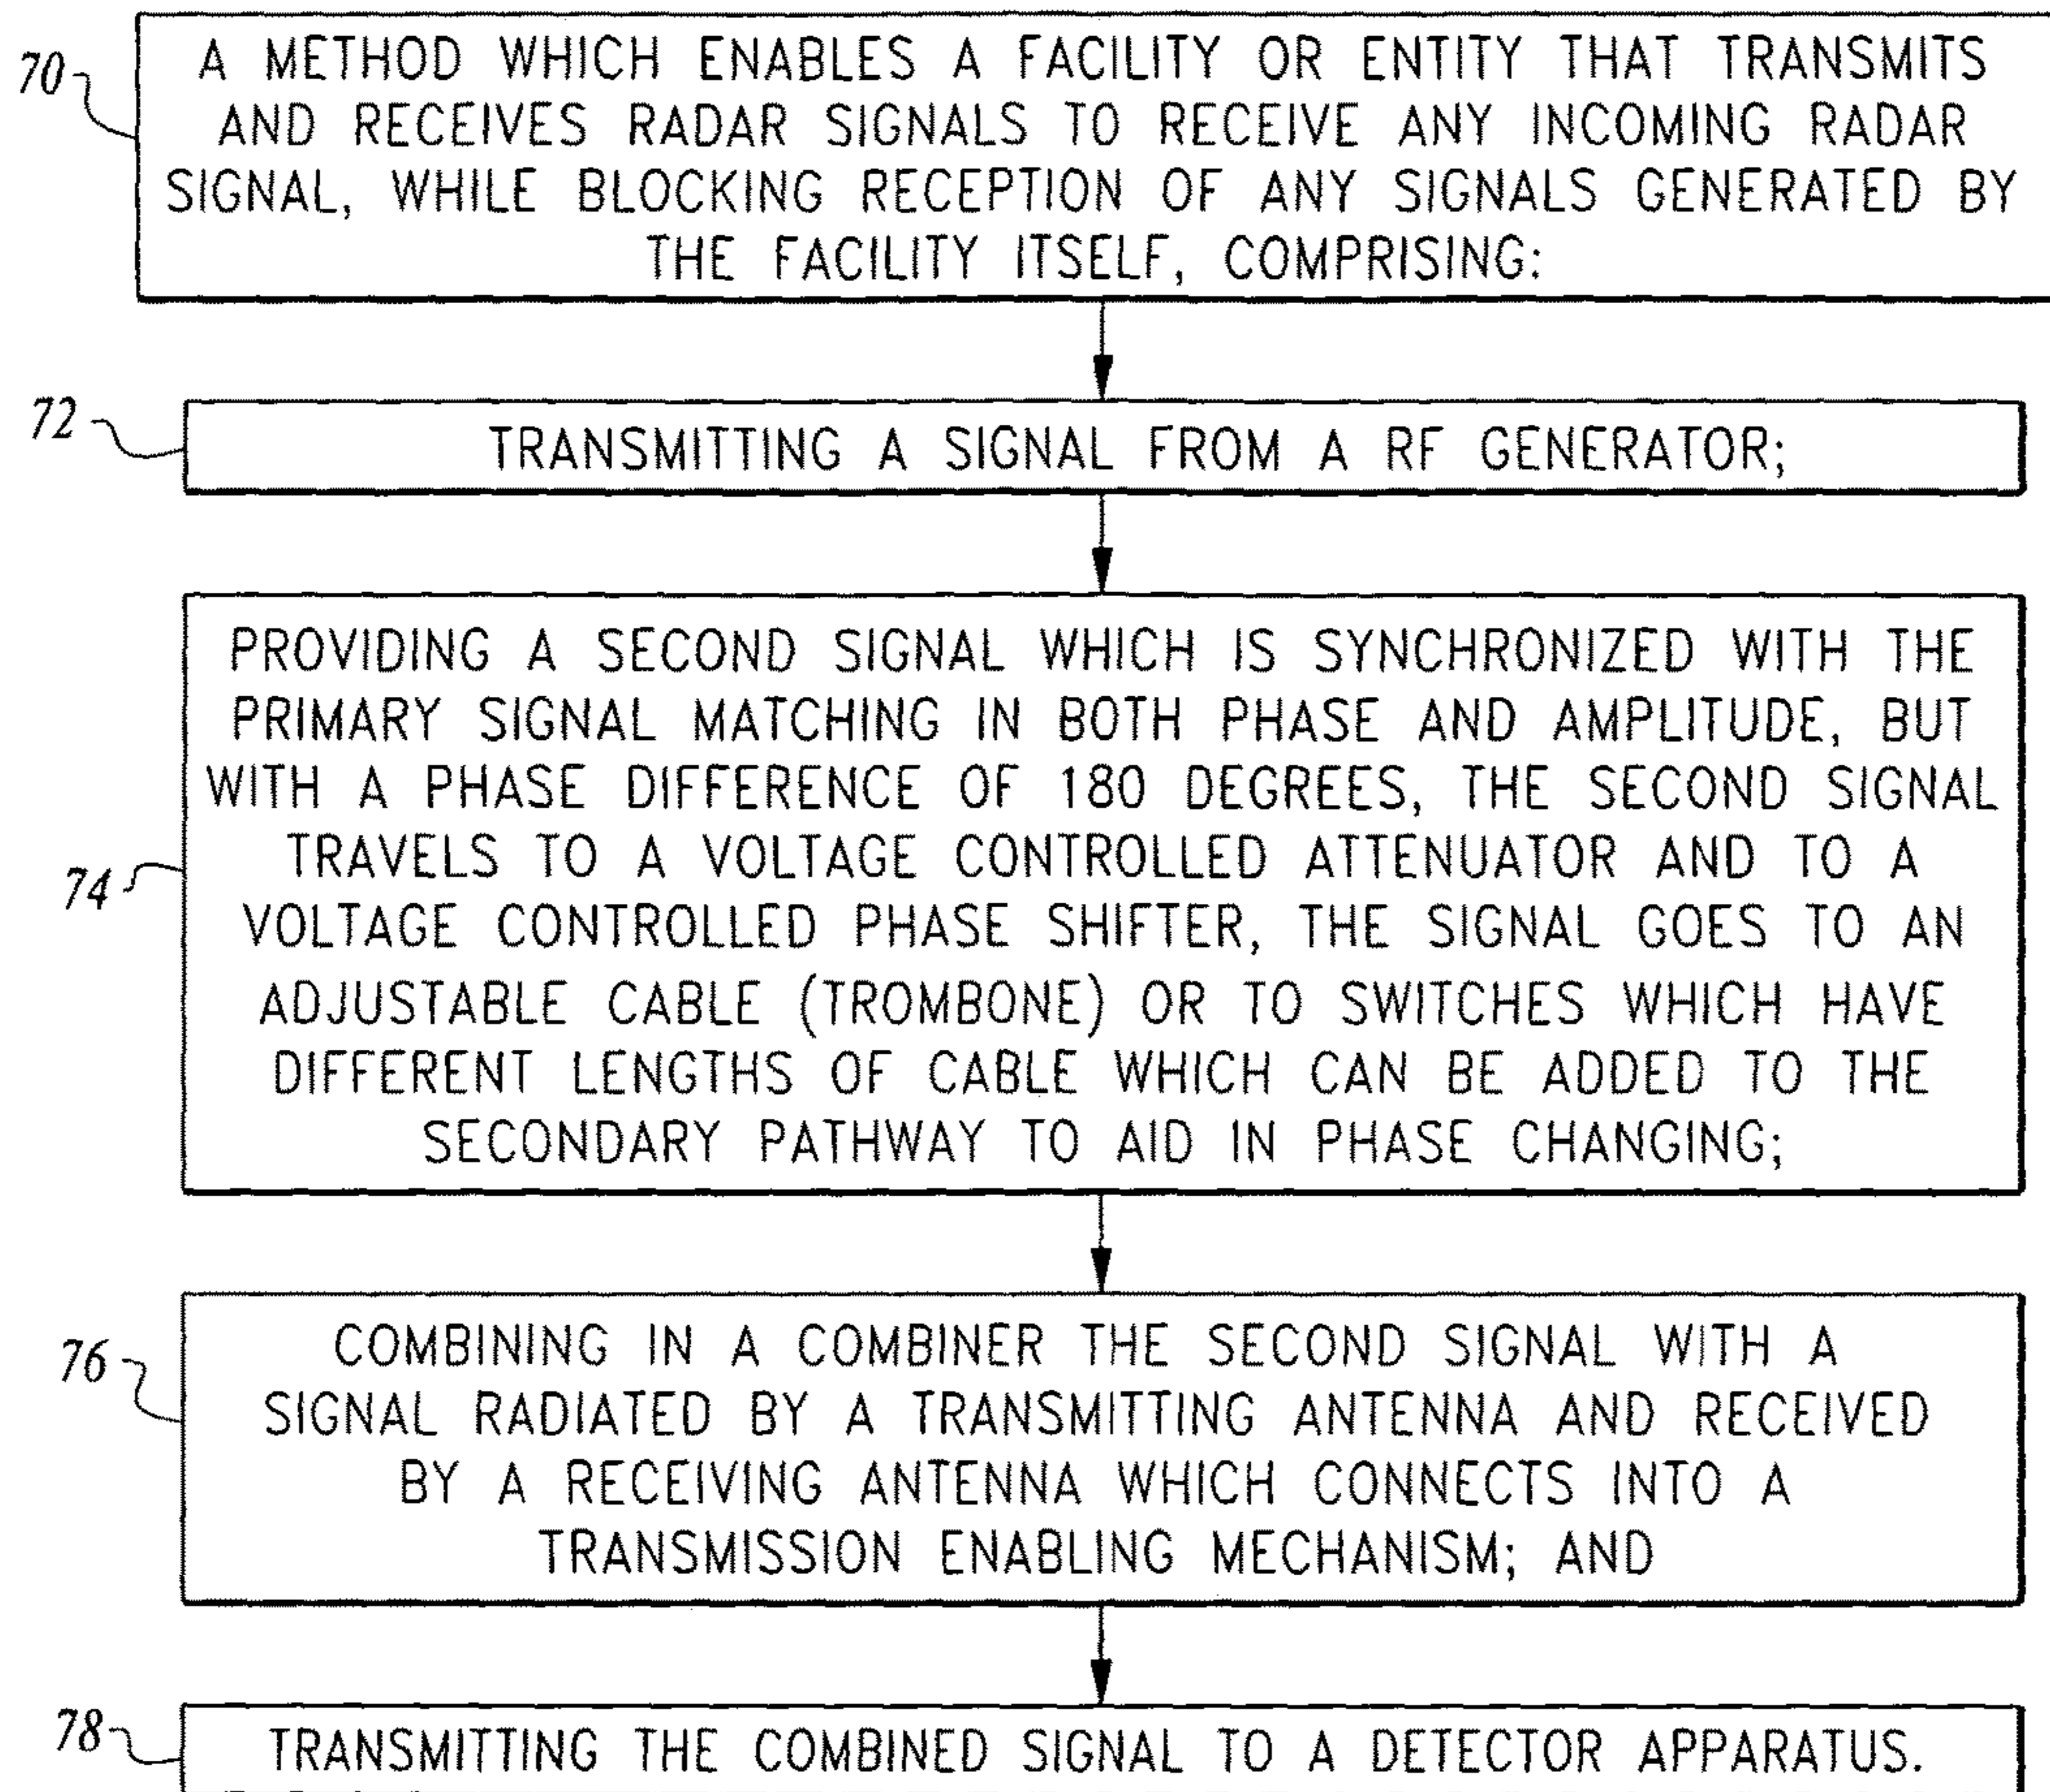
70

A METHOD WHICH ENABLES A FACILITY OR ENTITY THAT TRANSMITS AND RECEIVES RADAR SIGNALS TO RECEIVE ANY INCOMING RADAR SIGNAL, WHILE BLOCKING RECEPTION OF ANY SIGNALS GENERATED BY THE FACILITY ITSELF, COMPRISING:

72

TRANSMITTING A SIGNAL FROM A RF GENERATOR;

74

PROVIDING A SECOND SIGNAL WHICH IS SYNCHRONIZED WITH THE PRIMARY SIGNAL MATCHING IN BOTH PHASE AND AMPLITUDE, BUT WITH A PHASE DIFFERENCE OF 180 DEGREES, THE SECOND SIGNAL TRAVELS TO A VOLTAGE CONTROLLED ATTENUATOR AND TO A VOLTAGE CONTROLLED PHASE SHIFTER, THE SIGNAL GOES TO AN ADJUSTABLE CABLE (TROMBONE) OR TO SWITCHES WHICH HAVE DIFFERENT LENGTHS OF CABLE WHICH CAN BE ADDED TO THE SECONDARY PATHWAY TO AID IN PHASE CHANGING;

76

COMBINING IN A COMBINER THE SECOND SIGNAL WITH A SIGNAL RADIATED BY A TRANSMITTING ANTENNA AND RECEIVED BY A RECEIVING ANTENNA WHICH CONNECTS INTO A TRANSMISSION ENABLING MECHANISM; AND

78

TRANSMITTING THE COMBINED SIGNAL TO A DETECTOR APPARATUS.